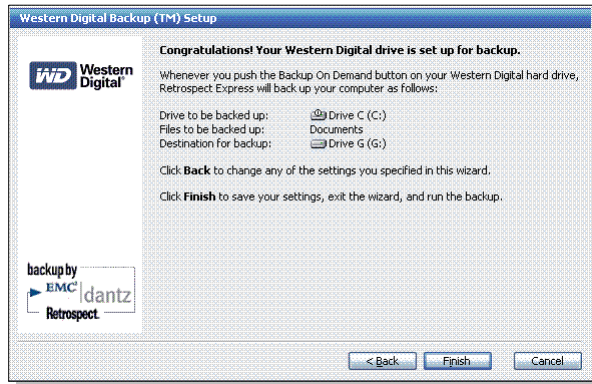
Western Digital Backup (TM) Setup

WD Western Digital®

Congratulations! Your Western Digital drive is set up for backup.

Whenever you push the Backup On Demand button on your Western Digital hard drive, Retrospect Express will back up your computer as follows:

| Drive to be backed up: | Drive C (C:) |
|---|---|
| Files to be backed up: | Documents |
| Destination for backup: | Drive G (G:) |

Click **Back** to change any of the settings you specified in this wizard.

Click **Finish** to save your settings, exit the wizard, and run the backup.

backup by EMC² dantz Retrospect.

< Back | Finish | Cancel